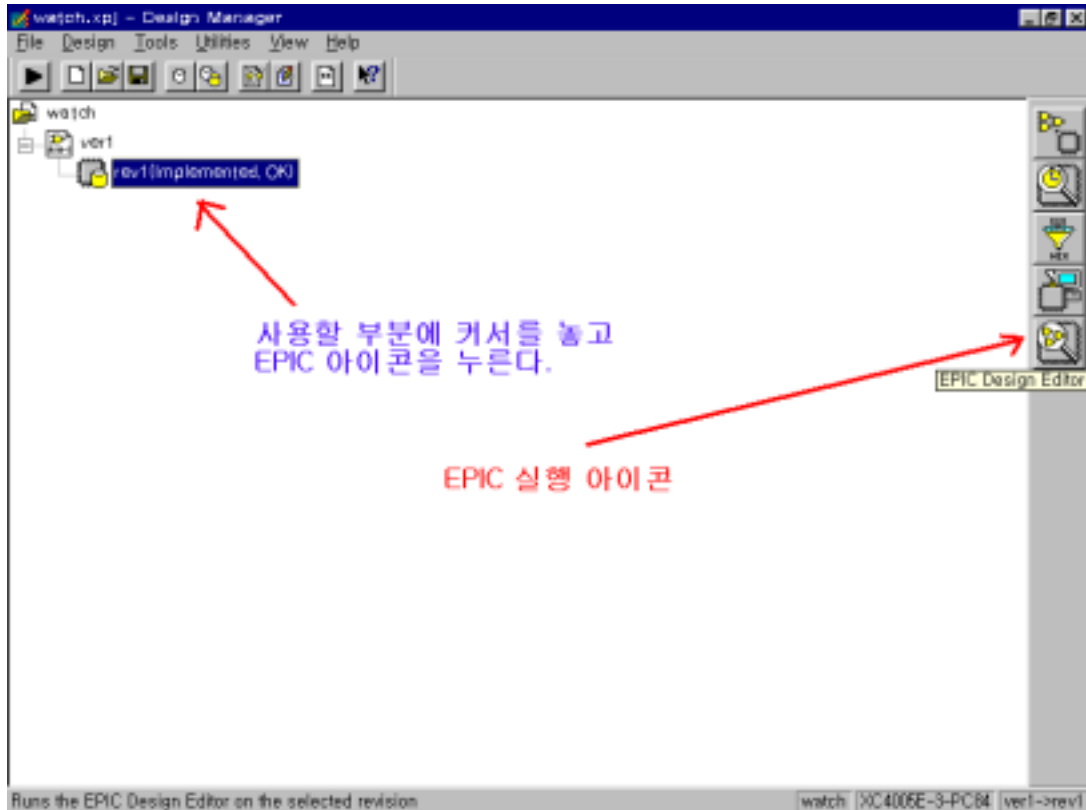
watch.xpj - Design Manager

File Design Tools Utilities View Help

watch
ver1
rev1(implemented, OK)

사용할 부분에 커서를 놓고
EPIC 아이콘을 누른다.

EPIC Design Editor

EPIC 실행 아이콘

Runs the EPIC Design Editor on the selected revision | watch | XC4005E-3-PC84 | ver1->rev1